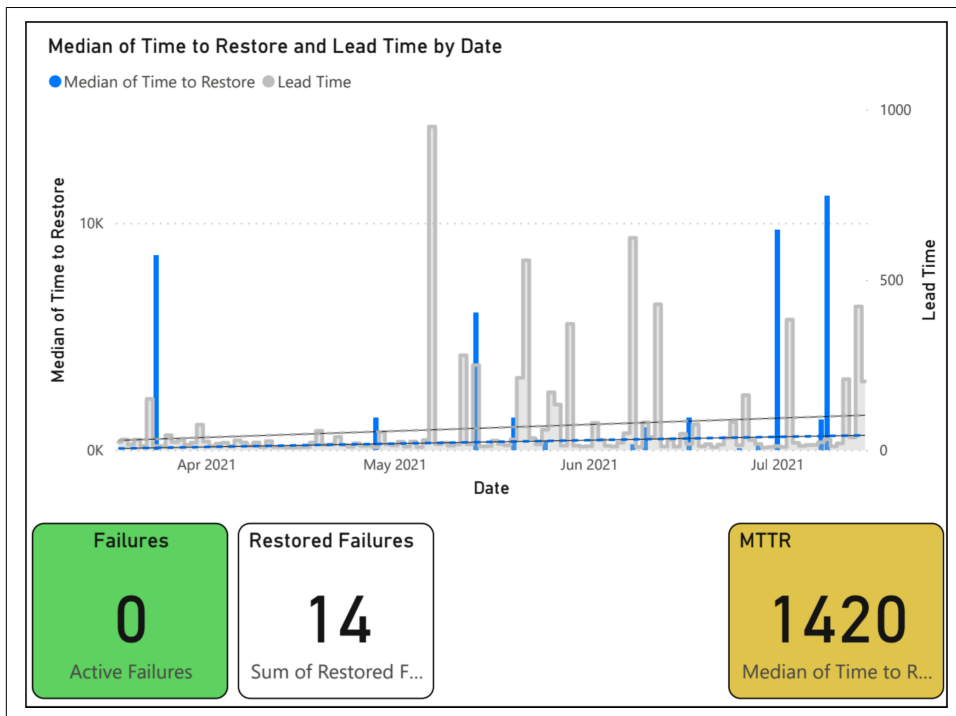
Median of Time to Restore and Lead Time by Date

Median of Time to Restore  Lead Time

Median of Time to Restore

10K

0K

1000

500

0

Lead Time

Apr 2021  May 2021  Jun 2021  Jul 2021

Date

Failures

0

Active Failures

Restored Failures

14

Sum of Restored F...

MTTR

1420

Median of Time to R...